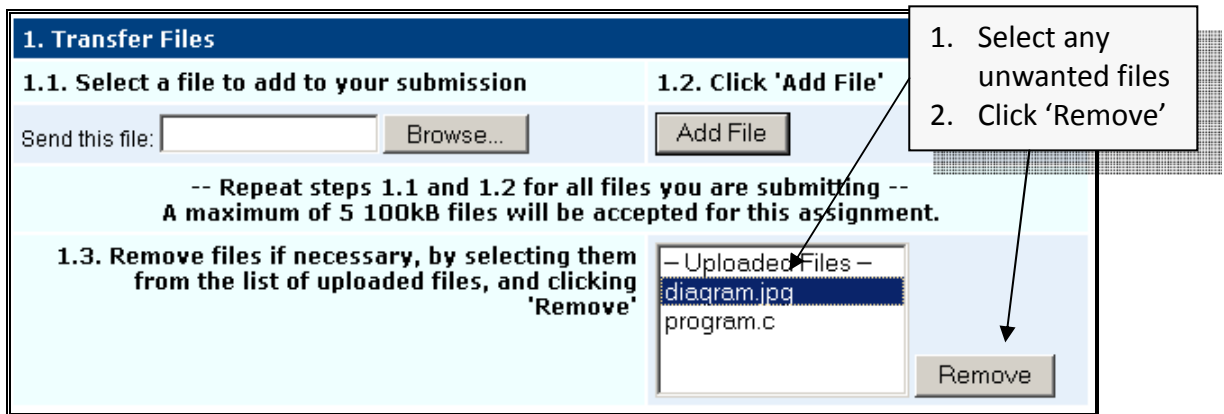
1. Transfer Files

1.1. Select a file to add to your submission

1.2. Click 'Add File'

1. Select any unwanted files
2. Click 'Remove'

Send this file: Browse...

Add File

-- Repeat steps 1.1 and 1.2 for all files you are submitting --
A maximum of 5 100kB files will be accepted for this assignment.

1.3. Remove files if necessary, by selecting them from the list of uploaded files, and clicking 'Remove'

– Uploaded Files –
diagram.jpg
program.c

Remove